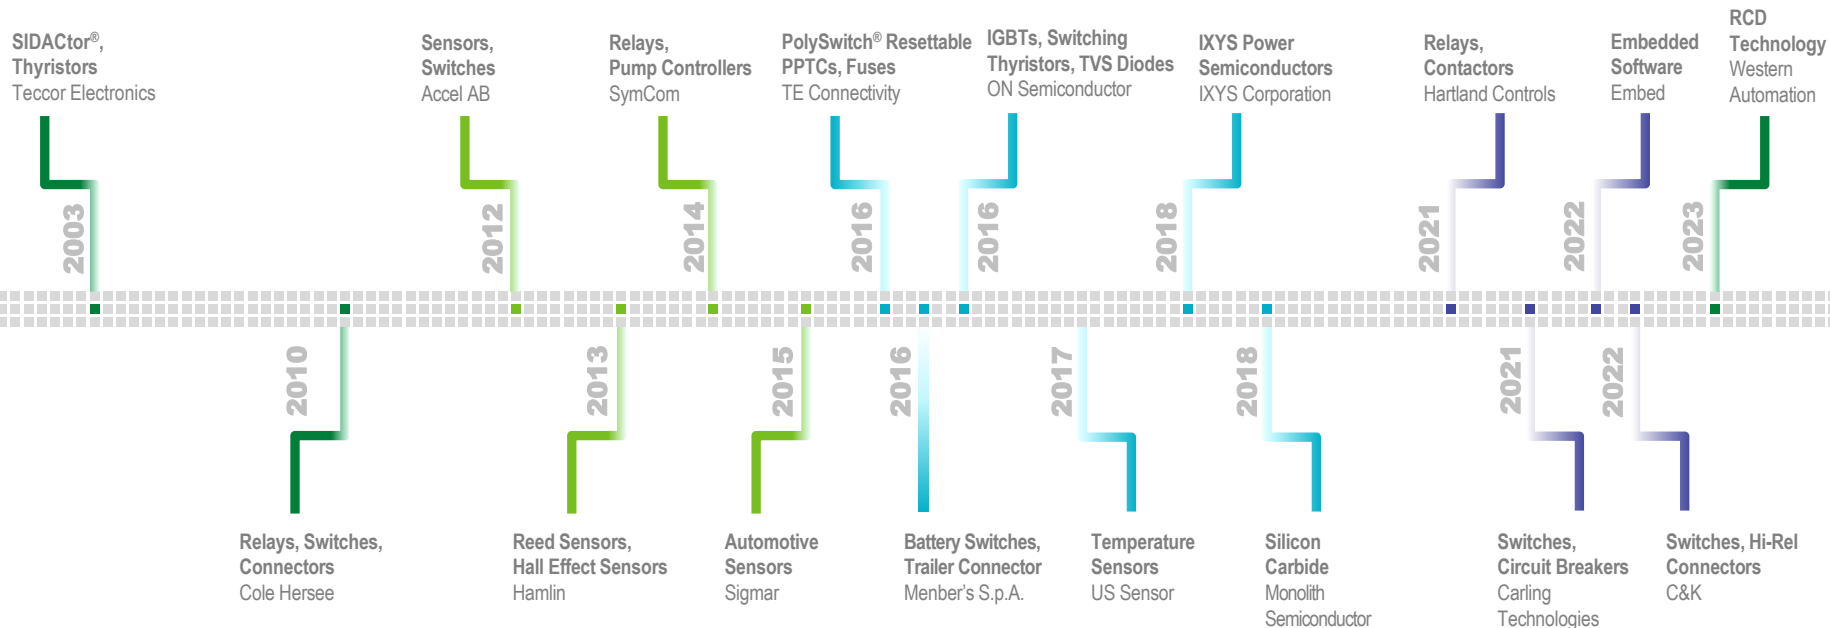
SIDACtor®, Thyristors
Teccor Electronics
2003

Relays, Switches, Connectors
Cole Hersee
2010

Sensors, Switches
Accel AB
2012

Reed Sensors, Hall Effect Sensors
Hamlin
2013

Relays, Pump Controllers
SymCom
2014

Automotive Sensors
Sigmar
2015

PolySwitch® Resettable PPTCs, Fuses
TE Connectivity
2016

Battery Switches, Trailer Connector
Menber's S.p.A.
2016

IGBTs, Switching Thyristors, TVS Diodes
ON Semiconductor
2016

Temperature Sensors
US Sensor
2017

IXYS Power Semiconductors
IXYS Corporation
2018

Silicon Carbide
Monolith Semiconductor
2018

Relays, Contactors
Hartland Controls
2021

Switches, Circuit Breakers
Carling Technologies
2021

Embedded Software
Embed
2022

Switches, Hi-Rel Connectors
C&K
2022

RCD Technology
Western Automation
2023